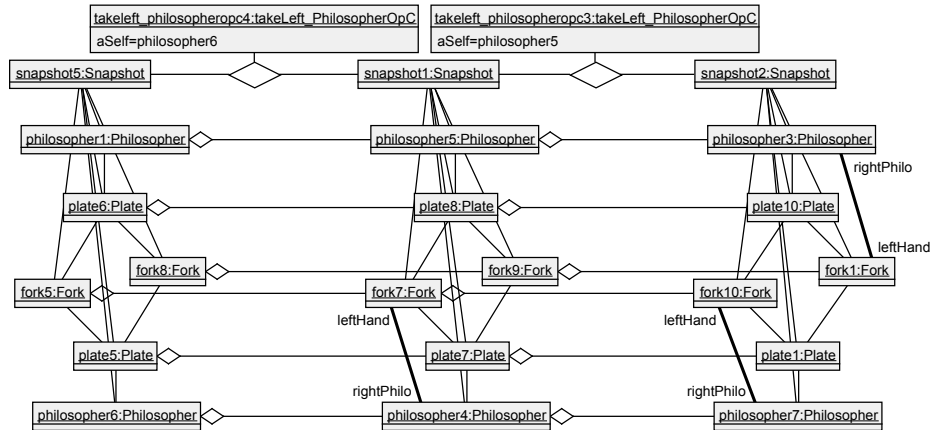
takeleft_philosopheropc4:takeLeft_PhilosopherOpC
aSelf=philosopher6

takeleft_philosopheropc3:takeLeft_PhilosopherOpC
aSelf=philosopher5

snapshot5:Snapshot
snapshot1:Snapshot
snapshot2:Snapshot

philosopher1:Philosopher
philosopher5:Philosopher
philosopher3:Philosopher

rightPhilo

plate6:Plate
plate8:Plate
plate10:Plate

leftHand

fork8:Fork
fork9:Fork
fork1:Fork

fork5:Fork
fork7:Fork
fork10:Fork

leftHand
leftHand

plate5:Plate
plate7:Plate
plate1:Plate

rightPhilo
rightPhilo

philosopher6:Philosopher
philosopher4:Philosopher
philosopher7:Philosopher